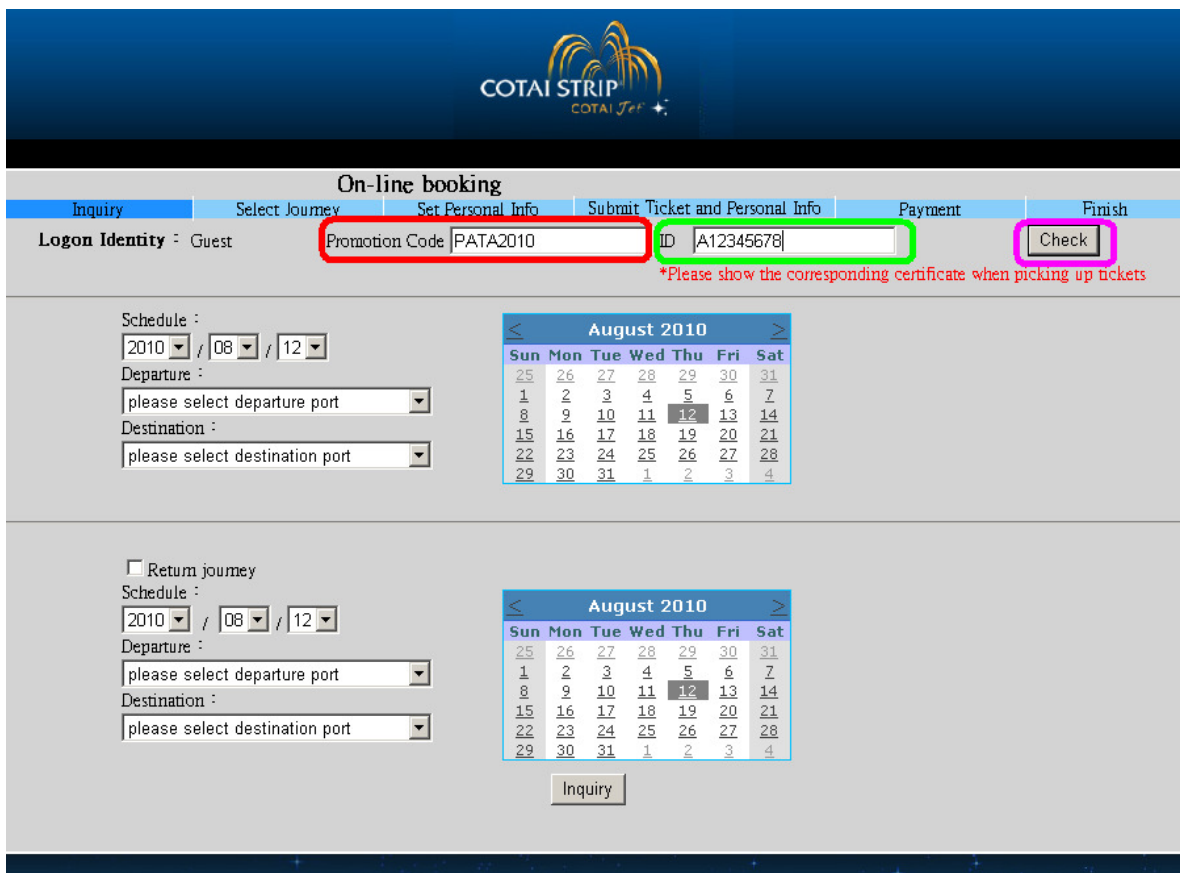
COTAI STRIP
COTAI Jet

On-line booking

Inquiry | Select Journey | Set Personal Info | Submit Ticket and Personal Info | Payment | Finish

Logon Identity : Guest

Promotion Code PATA2010

ID A12345678

Check

*Please show the corresponding certificate when picking up tickets

Schedule :
2010 / 08 / 12
Departure :
please select departure port
Destination :
please select destination port

< August 2010 >

| Sun | Mon | Tue | Wed | Thu | Fri | Sat |
|---|---|---|---|---|---|---|
| 25 | 26 | 27 | 28 | 29 | 30 | 31 |
| 1 | 2 | 3 | 4 | 5 | 6 | 7 |
| 8 | 9 | 10 | 11 | 12 | 13 | 14 |
| 15 | 16 | 17 | 18 | 19 | 20 | 21 |
| 22 | 23 | 24 | 25 | 26 | 27 | 28 |
| 29 | 30 | 31 | 1 | 2 | 3 | 4 |

Return journey
Schedule :
2010 / 08 / 12
Departure :
please select departure port
Destination :
please select destination port

< August 2010 >

| Sun | Mon | Tue | Wed | Thu | Fri | Sat |
|---|---|---|---|---|---|---|
| 25 | 26 | 27 | 28 | 29 | 30 | 31 |
| 1 | 2 | 3 | 4 | 5 | 6 | 7 |
| 8 | 9 | 10 | 11 | 12 | 13 | 14 |
| 15 | 16 | 17 | 18 | 19 | 20 | 21 |
| 22 | 23 | 24 | 25 | 26 | 27 | 28 |
| 29 | 30 | 31 | 1 | 2 | 3 | 4 |

Inquiry